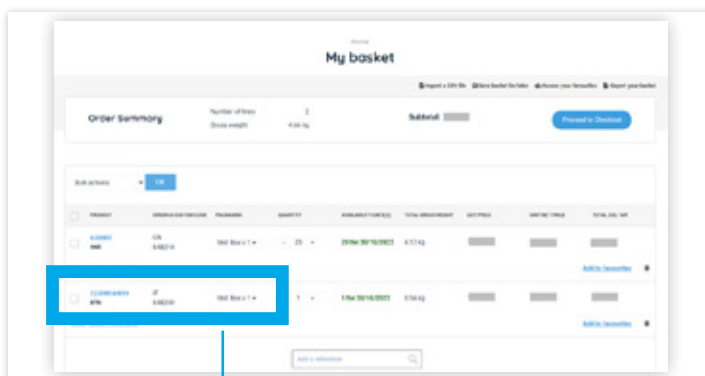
Home

My basket

Import a CSV file  Save basket for later  Access your favourites  Export your basket

Order Summary

Number of lines 2

Gross weight 4.66 kg

Subtotal

Proceed to Checkout

Bulk actions OK

PRODUCT | ORIGIN & CUSTOMS CODE | PACKAGING | QUANTITY | AVAILABILITY DATE(S) | TOTAL GROSS WEIGHT | UNIT PRICE | UNIT NET PRICE | TOTAL EXCL. TAX

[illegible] CN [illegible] Std Box x 1 - 25 + 25 for 30/10/2023 4.12 kg

Add to favourites

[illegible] IT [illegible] Std Box x 1 - 1 + 1 for 30/10/2023 0.54 kg

Add to favourites

Add a reference